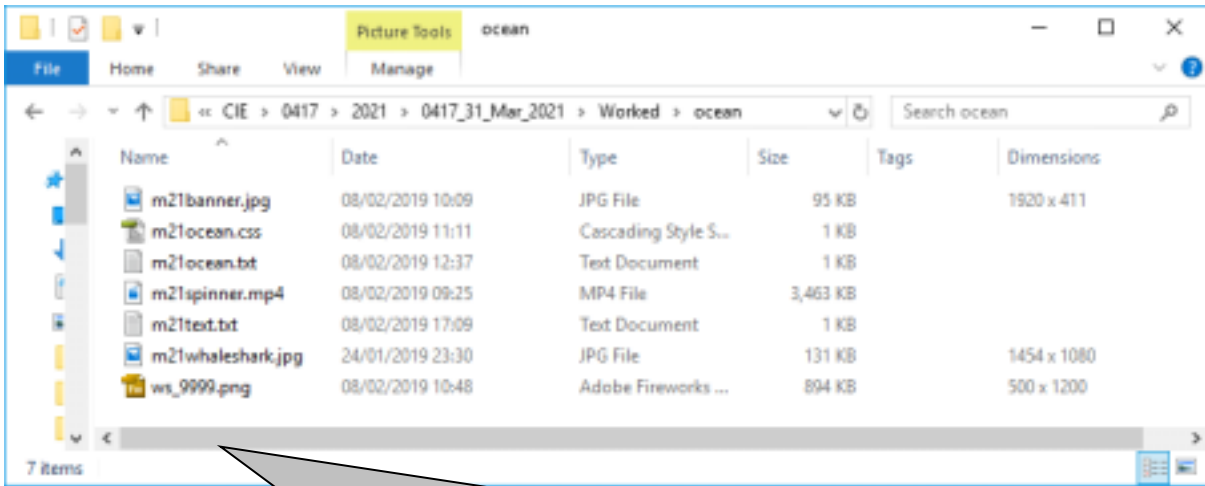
Picture Tools ocean

File Home Share View Manage

« CIE > 0417 > 2021 > 0417_31_Mar_2021 > Worked > ocean

Search ocean

| Name | Date | Type | Size | Tags | Dimensions |
|---|---|---|---|---|---|
| m21banner.jpg | 08/02/2019 10:09 | JPG File | 95 KB | | 1920 x 411 |
| m21ocean.css | 08/02/2019 11:11 | Cascading Style S... | 1 KB | | |
| m21ocean.txt | 08/02/2019 12:37 | Text Document | 1 KB | | |
| m21spinner.mp4 | 08/02/2019 09:25 | MP4 File | 3,463 KB | | |
| m21text.txt | 08/02/2019 17:09 | Text Document | 1 KB | | |
| m21whaleshark.jpg | 24/01/2019 23:30 | JPG File | 131 KB | | 1454 x 1080 |
| ws_9999.png | 08/02/2019 10:48 | Adobe Fireworks ... | 894 KB | | 500 x 1200 |

7 items